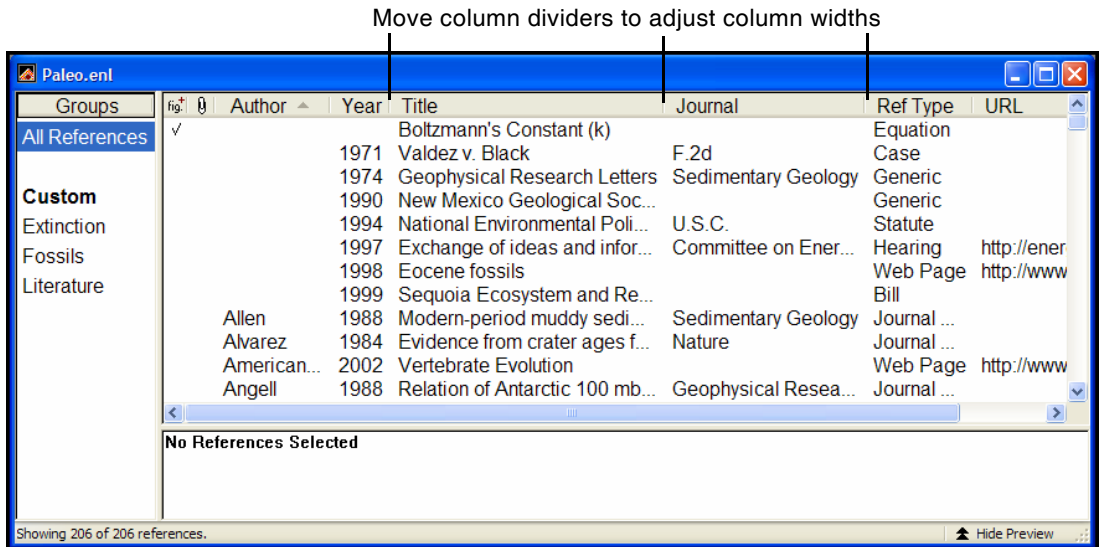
Move column dividers to adjust column widths

Paleo.enl

Groups

All References

Custom
Extinction
Fossils
Literature

| fig. | | Author | Year | Title | Journal | Ref Type | URL |
|---|---|---|---|---|---|---|---|
| ✓ | | | | Boltzmann's Constant (k) | | Equation | |
| | | | 1971 | Valdez v. Black | F.2d | Case | |
| | | | 1974 | Geophysical Research Letters | Sedimentary Geology | Generic | |
| | | | 1990 | New Mexico Geological Soc... | | Generic | |
| | | | 1994 | National Environmental Poli... | U.S.C. | Statute | |
| | | | 1997 | Exchange of ideas and infor... | Committee on Ener... | Hearing | http://ener |
| | | | 1998 | Eocene fossils | | Web Page | http://www |
| | | | 1999 | Sequoia Ecosystem and Re... | | Bill | |
| | | Allen | 1988 | Modern-period muddy sedi... | Sedimentary Geology | Journal ... | |
| | | Alvarez | 1984 | Evidence from crater ages f... | Nature | Journal ... | |
| | | American... | 2002 | Vertebrate Evolution | | Web Page | http://www |
| | | Angell | 1988 | Relation of Antarctic 100 mb... | Geophysical Resea... | Journal ... | |

No References Selected

Showing 206 of 206 references.

Hide Preview